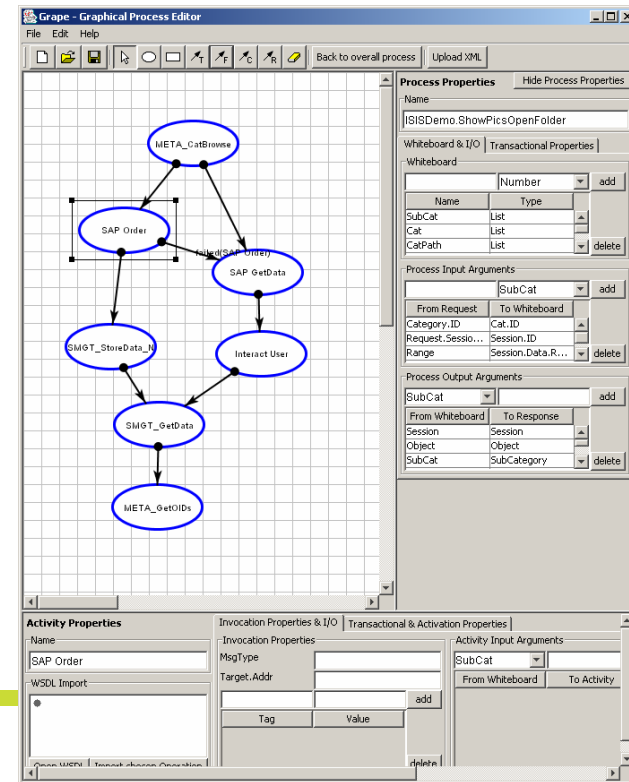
Grape - Graphical Process Editor

File Edit Help

Back to overall process Upload XML

META_CatBrowse

SAP Order

failed(SAP Order)

SAP GetData

SMGT_StoreData_N

Interact User

SMGT_GetData

META_GetOIDs

Process Properties Hide Process Properties

Name

ISISDemo.ShowPicsOpenFolder

Whiteboard & I/O Transactional Properties

Whiteboard

Number add

| Name | Type |
|---|---|
| SubCat | List |
| Cat | List |
| CatPath | List |

delete

Process Input Arguments

SubCat add

| From Request | To Whiteboard |
|---|---|
| Category.ID | Cat.ID |
| Request.Sessio... | Session.ID |
| Range | Session.Data.R... |

delete

Process Output Arguments

SubCat add

| From Whiteboard | To Response |
|---|---|
| Session | Session |
| Object | Object |
| SubCat | SubCategory |

delete

Activity Properties

Name

SAP Order

WSDL Import

Open WSDL Import chosen Operation

Invocation Properties & I/O Transactional & Activation Properties

Invocation Properties

MsgType

Target.Addr

add

| Tag | Value |
|---|---|

delete

Activity Input Arguments

SubCat

| From Whiteboard | To Activity |
|---|---|